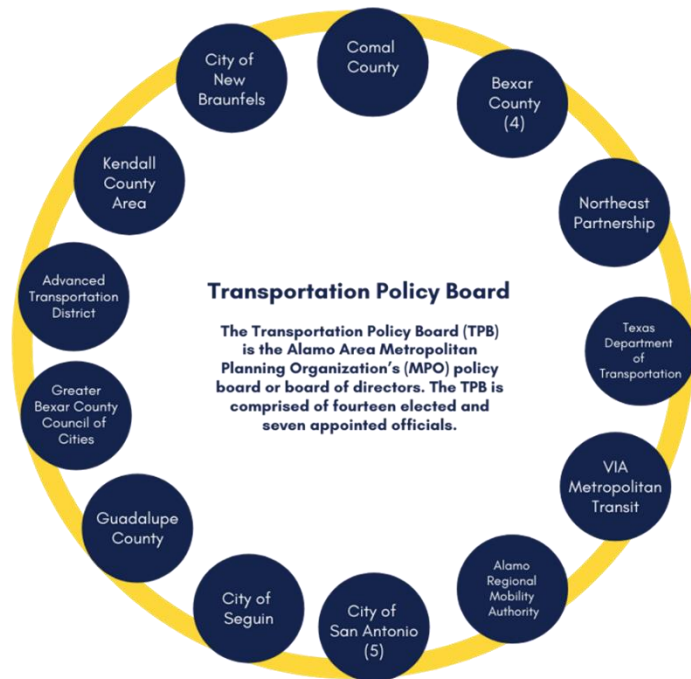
Comal County

Bexar County (4)

Northeast Partnership

Texas Department of Transportation

VIA Metropolitan Transit

Alamo Regional Mobility Authority

City of San Antonio (5)

City of Seguin

Guadalupe County

Greater Bexar County Council of Cities

Advanced Transportation District

Kendall County Area

City of New Braunfels

Transportation Policy Board

The Transportation Policy Board (TPB) is the Alamo Area Metropolitan Planning Organization's (MPO) policy board or board of directors. The TPB is comprised of fourteen elected and seven appointed officials.